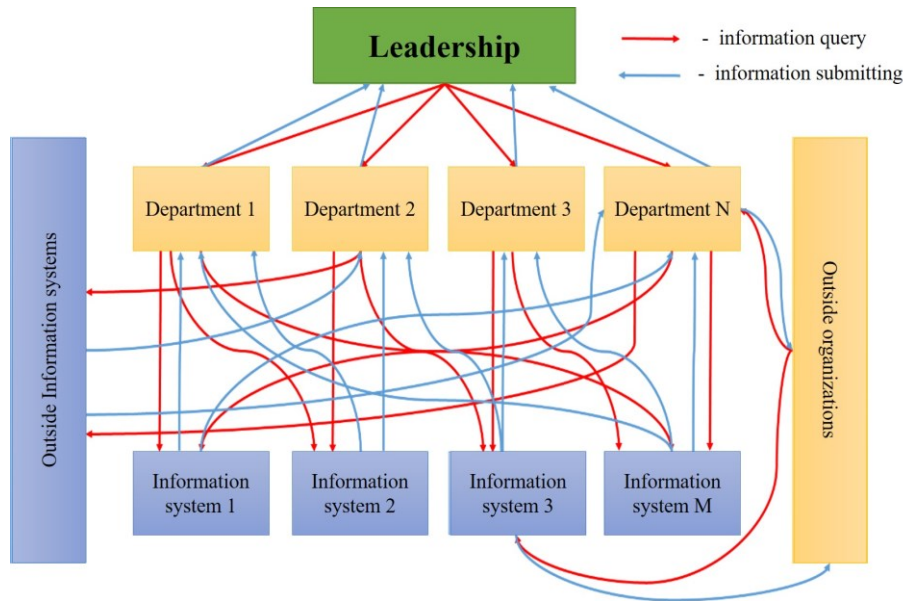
Leadership

- information query
- information submitting

Outside Information systems

Department 1
Department 2
Department 3
Department N

Outside organizations

Information system 1
Information system 2
Information system 3
Information system M